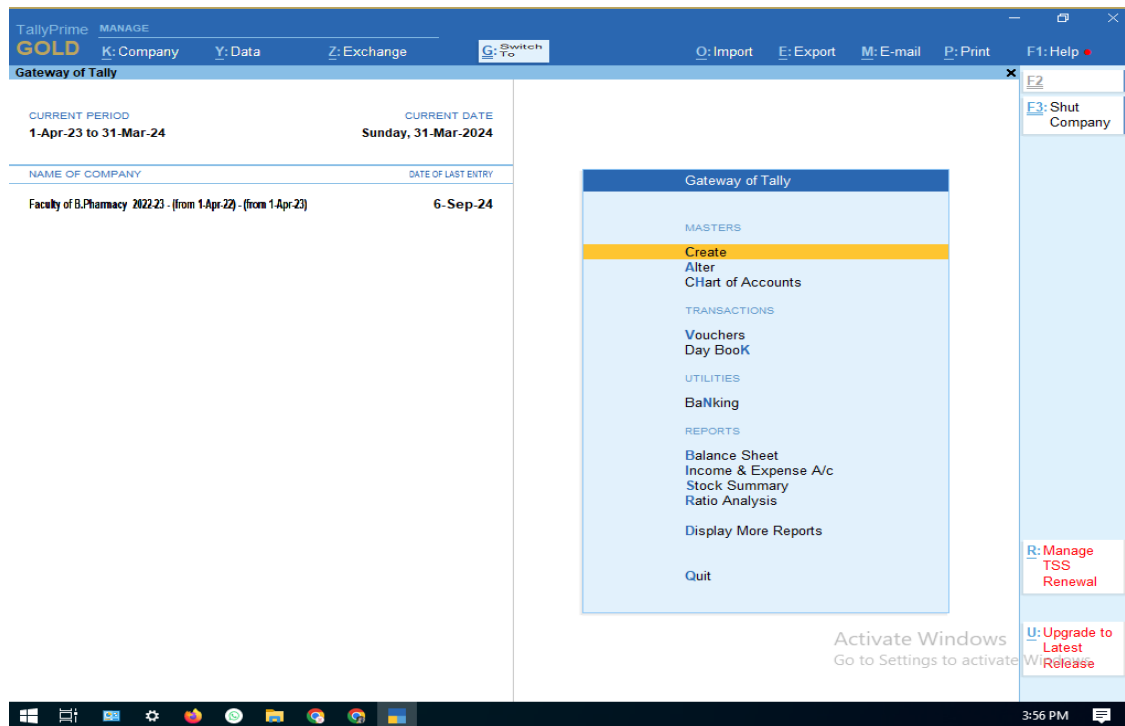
TallyPrime MANAGE
GOLD K: Company Y: Data Z: Exchange G: Switch To O: Import E: Export M: E-mail P: Print F1: Help

Gateway of Tally

CURRENT PERIOD
1-Apr-23 to 31-Mar-24

CURRENT DATE
Sunday, 31-Mar-2024

NAME OF COMPANY
DATE OF LAST ENTRY

Faculty of B.Pharmacy 2022-23 - (from 1-Apr-22) - (from 1-Apr-23)
6-Sep-24

Gateway of Tally

MASTERS
Create
Alter
CHart of Accounts

TRANSACTIONS
Vouchers
Day BooK

UTILITIES
BaNking

REPORTS
Balance Sheet
Income & Expense A/c
Stock Summary
Ratio Analysis

Display More Reports

Quit

F2
F3: Shut Company

R: Manage TSS Renewal

U: Upgrade to Latest Release

Activate Windows
Go to Settings to activate Windows.

3:56 PM